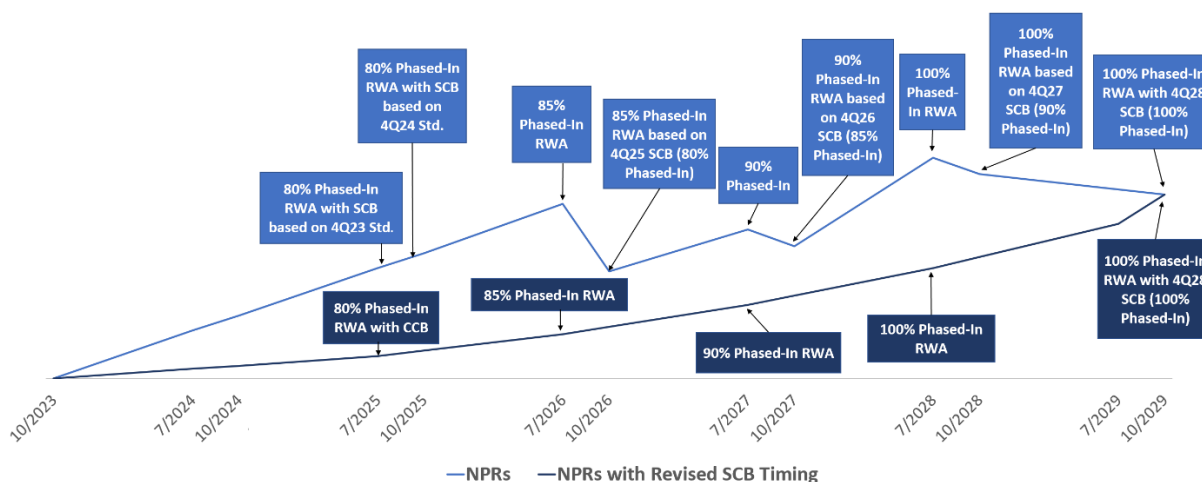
80% Phased-In RWA with SCB based on 4Q24 Std.

85% Phased-In RWA

85% Phased-In RWA based on 4Q25 SCB (80% Phased-In)

90% Phased-In RWA based on 4Q26 SCB (85% Phased-In)

100% Phased-In RWA

100% Phased-In RWA based on 4Q27 SCB (90% Phased-In)

100% Phased-In RWA with 4Q28 SCB (100% Phased-In)

80% Phased-In RWA with SCB based on 4Q23 Std.

90% Phased-In

80% Phased-In RWA with CCB

85% Phased-In RWA

90% Phased-In RWA

100% Phased-In RWA

100% Phased-In RWA with 4Q28 SCB (100% Phased-In)

10/2023

7/2024

10/2024

7/2025

10/2025

7/2026

10/2026

7/2027

10/2027

7/2028

10/2028

7/2029

10/2029

NPRs

NPRs with Revised SCB Timing